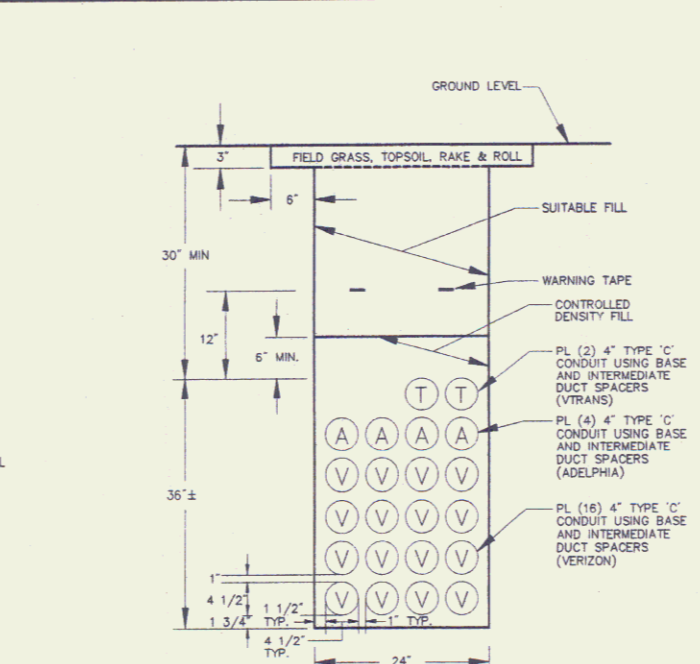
GROUND LEVEL

3"

FIELD GRASS, TOPSOIL, RAKE & ROLL

6"

SUITABLE FILL

30" MIN

WARNING TAPE

CONTROLLED DENSITY FILL

12"

6" MIN.

PL (2) 4" TYPE 'C' CONDUIT USING BASE AND INTERMEDIATE DUCT SPACERS (VTRANS)

T T

A A A A

PL (4) 4" TYPE 'C' CONDUIT USING BASE AND INTERMEDIATE DUCT SPACERS (ADELPHIA)

L

36"±

V V V V

V V V V

PL (16) 4" TYPE 'C' CONDUIT USING BASE AND INTERMEDIATE DUCT SPACERS (VERIZON)

V V V V

1"

4 1/2"

V V V V

1 1/2" TYP.

1 3/4"

1" TYP.

4 1/2" TYP.

24"